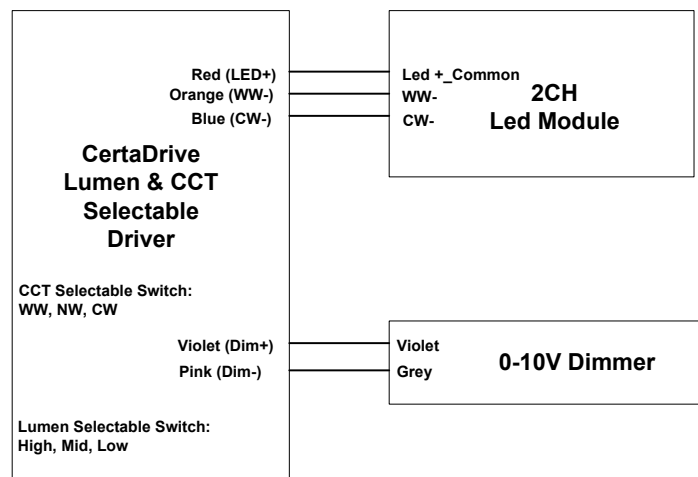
Red (LED+)
Orange (WW-)
Blue (CW-)

Led +_Common
WW-
CW-

2CH
Led Module

CertaDrive
Lumen & CCT
Selectable
Driver

CCT Selectable Switch:
WW, NW, CW

Violet (Dim+)
Pink (Dim-)

Violet
Grey

0-10V Dimmer

Lumen Selectable Switch:
High, Mid, Low